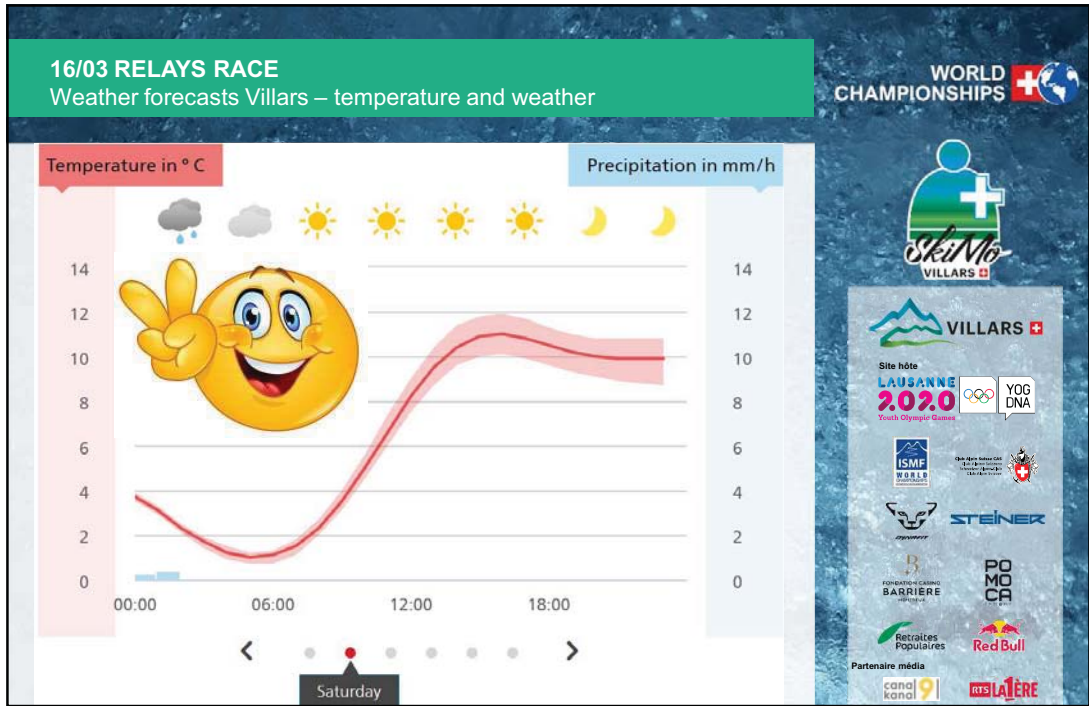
16/03 RELAYS RACE
Weather forecasts Villars – temperature and weather

WORLD CHAMPIONSHIPS

Temperature in ° C

Precipitation in mm/h

| 14 | 14 |
|---|---|
| 12 | 12 |
| 10 | 10 |
| 8 | 8 |
| 6 | 6 |
| 4 | 4 |
| 2 | 2 |
| 0 | 0 |

00:00 06:00 12:00 18:00

Saturday

SkiMo VILLARS

VILLARS

Site hôte

LAUSANNE 2020 Youth Olympic Games

YOG DNA

ISMF WORLD CHAMPIONSHIPS

Club Alpin Suisse CAS

DYNAFIT

STEINER

FONDATION CASINO BARRIERE

POMOCA

Retraites Populaires

Red Bull

Partenaire média

canal 9 kanal 9

RTS LA 1ÈRE